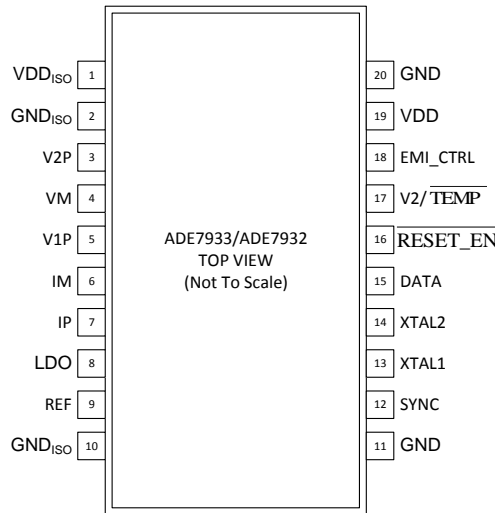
$VDD_{ISO}$ 1
$GND_{ISO}$ 2
V2P 3
VM 4
V1P 5
IM 6
IP 7
LDO 8
REF 9
$GND_{ISO}$ 10

ADE7933/ADE7932
TOP VIEW
(Not To Scale)

20 GND
19 VDD
18 EMI_CTRL
17 V2/$\overline{TEMP}$
16 $\overline{RESET\_EN}$
15 DATA
14 XTAL2
13 XTAL1
12 SYNC
11 GND